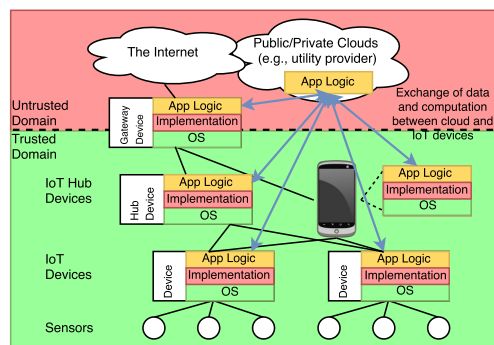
The Internet

Public/Private Clouds (e.g., utility provider)

App Logic

Exchange of data and computation between cloud and IoT devices

Untrusted Domain

Trusted Domain

Gateway Device

App Logic

Implementation

OS

IoT Hub Devices

Hub Device

App Logic

Implementation

OS

App Logic

Implementation

OS

IoT Devices

Device

App Logic

Implementation

OS

Device

App Logic

Implementation

OS

Sensors